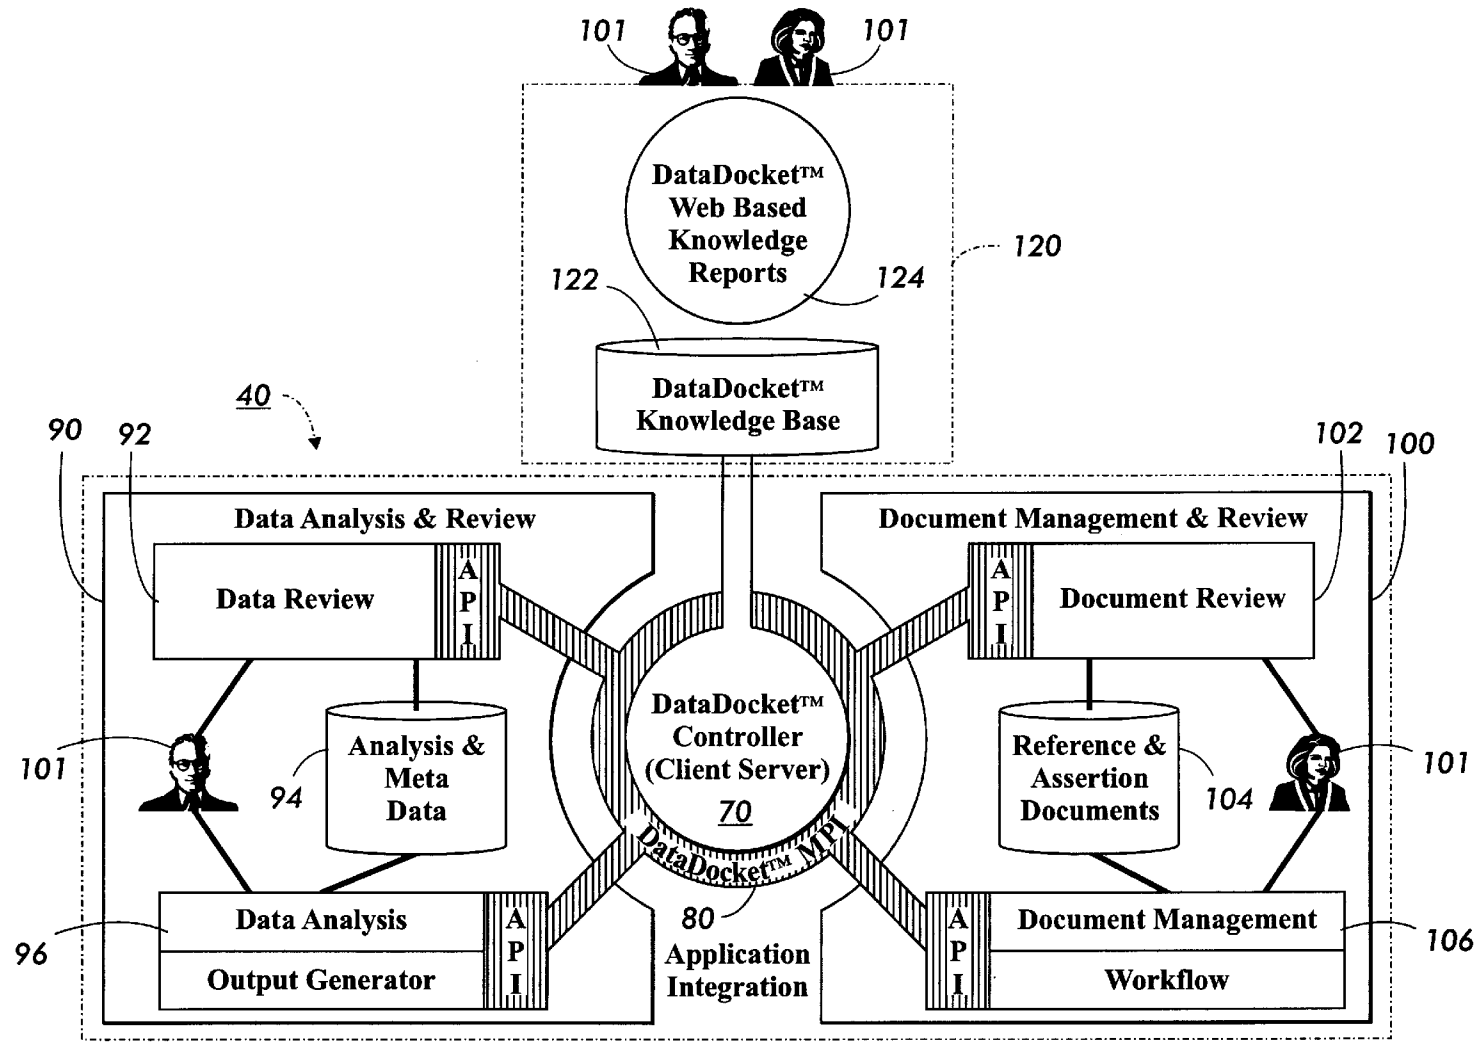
101 101

DataDocket™ Web Based Knowledge Reports

120

122 124

DataDocket™ Knowledge Base

40

90 92

102 100

Data Analysis & Review

Document Management & Review

Data Review

API

API

Document Review

DataDocket™ Controller (Client Server)

70

101

Analysis & Meta Data

94

Reference & Assertion Documents

104

101

DataDocket™ MPI

80

Application Integration

96

Data Analysis

Output Generator

API

API

Document Management

Workflow

106